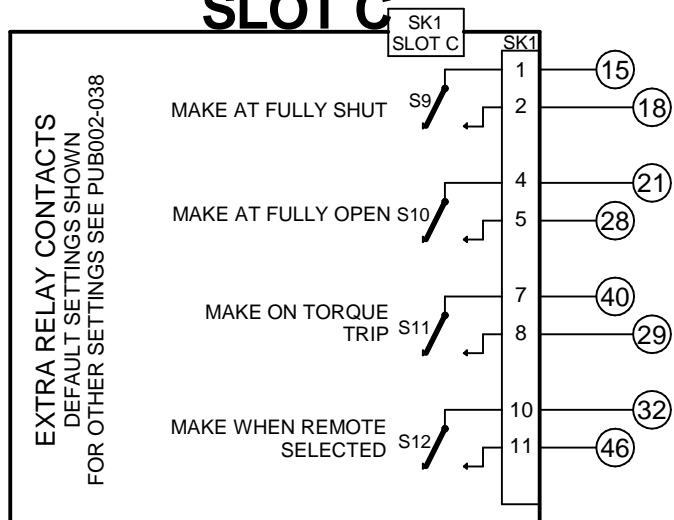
SLOT C

SK1
SLOT C

EXTRA RELAY CONTACTS
DEFAULT SETTINGS SHOWN
FOR OTHER SETTINGS SEE PUB002-038

SK1

MAKE AT FULLY SHUT S9
1 15
2 18

MAKE AT FULLY OPEN S10
4 21
5 28

MAKE ON TORQUE TRIP S11
7 40
8 29

MAKE WHEN REMOTE SELECTED S12
10 32
11 46